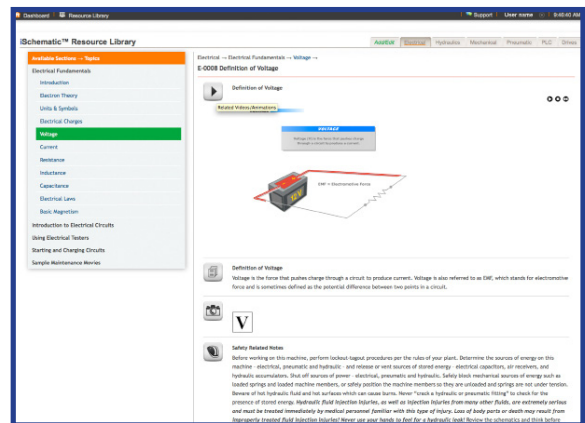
Dashboard | Resource Library

Support | User name | 9:46:40 AM

iSchematic™ Resource Library

AutoBall | Electrical | Hydraulics | Mechanical | Pneumatic | PLC | Stress

Available Sections → Topics

Electrical Fundamentals

Introduction

Electron Theory

Units & Symbols

Electrical Charges

Voltage

Current

Resistance

Inductance

Capacitance

Electrical Laws

Basic Magnetism

Introduction to Electrical Circuits

Using Electrical Testers

Starting and Charging Circuits

Sample Maintenance Movies

Electrical → Electrical Fundamentals → Voltage →

E-0008 Definition of Voltage

Definition of Voltage

Related Videos/Animations

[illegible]

EMF = Electromotive Force

Definition of Voltage

Voltage is the force that pushes charge through a circuit to produce current. Voltage is also referred to as EMF, which stands for electromotive force and is sometimes defined as the potential difference between two points in a circuit.

V

Safety Related Notes

Before working on this machine, perform lockout-tagout procedures per the rules of your plant. Determine the sources of energy on this machine - electrical, pneumatic and hydraulic - and release or vent sources of stored energy - electrical capacitors, air receivers, and hydraulic accumulators. Shut off sources of power - electrical, pneumatic and hydraulic. Safely block mechanical sources of energy such as loaded springs and loaded machine members, or safely position the machine members so they are unloaded and springs are not under tension. Beware of hot hydraulic fluid and hot surfaces which can cause burns. Never "crack a hydraulic or pneumatic fitting" to check for the presence of stored energy. Hydraulic fluid injection injuries, as well as injection injuries from many other fluids, are extremely serious and must be treated immediately by medical personnel familiar with this type of injury. Loss of body parts or death may result from improperly treated fluid injection injuries! Never use your hands to feel for a hydraulic leak! Review the schematics and think before